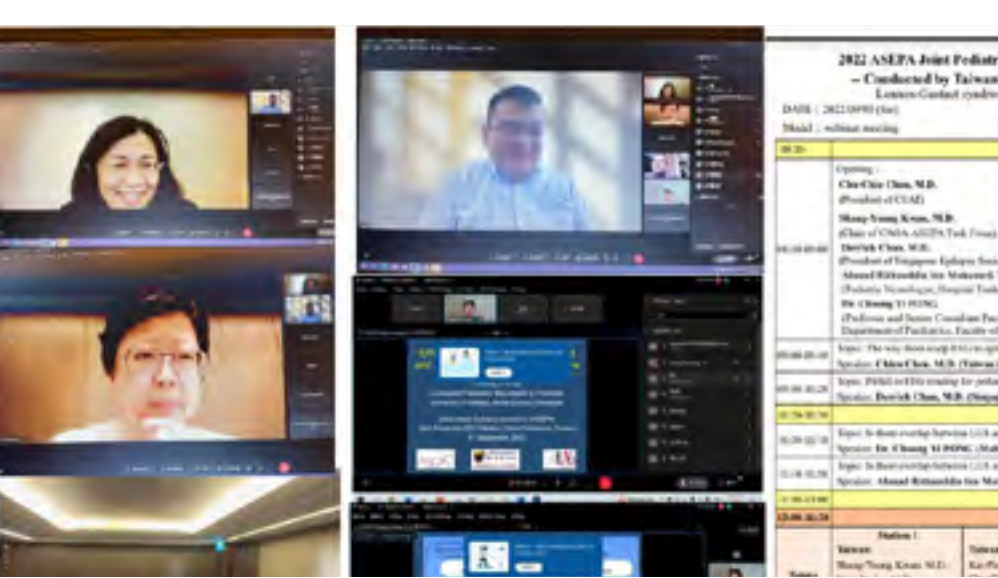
2022 ASEPA Joint Pediatr
– Conducted by Taiwan
Lennox-Gastaut syndro

DATE : 2022/09/03 (Sat)
Model : webinar meeting

Opening :
Chu-Chin Chen, M.D.
(President of CCAT)
Shang-Yeong Kwan, M.D.
(Chair of CNSA ASEPA Task Force)
Derrick Chan, M.D.
(President of Singapore Epilepsy Soci
Ahmad Rithauddin bin Mohamed
(Pediatric Neurologist, Hospital Tunk
Dr. Choong YI FONG
(Professor and Senior Consultant Pae
Department of Paediatrics, Faculty of

Topic: The way from scalp EEG to
Speaker: Chien-Chen Chou, M.D. (Taiwan

Topic: Pitfall in EEG reading for pedia
Speaker: Derrick Chan, M.D. (Singap

Topic: Is there overlap between LGS a
Speaker: Dr. Choong YI FONG (Mal

Topic: Is there overlap between LGS a
Speaker: Ahmad Rithauddin bin Mo

Station 1
Taiwan:
Shang-Yeong Kwan, M.D.

Taiwa
Kai-Pi